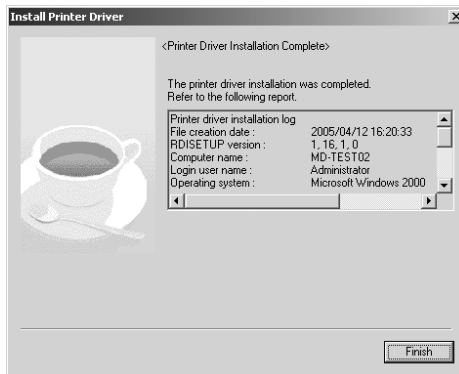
Install Printer Driver

<Printer Driver Installation Complete>

The printer driver installation was completed. Refer to the following report.

| | |
|---|---|
| Printer driver installation log | |
| File creation date : | 2005/04/12 16:20:33 |
| RDISETUP version : | 1, 16, 1, 0 |
| Computer name : | MD-TEST02 |
| Login user name : | Administrator |
| Operating system : | Microsoft Windows 2000 |

Finish